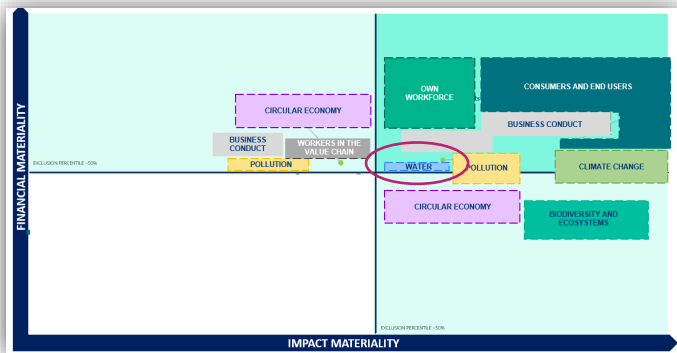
FINANCIAL MATERIALITY

CIRCULAR ECONOMY

BUSINESS CONDUCT

WORKERS IN THE VALUE CHAIN

POLLUTION

EXCLUSION PERCENTILE - 50%

OWN WORKFORCE

CONSUMERS AND END USERS

BUSINESS CONDUCT

WATER

POLLUTION

CLIMATE CHANGE

CIRCULAR ECONOMY

BIODIVERSITY AND ECOSYSTEMS

EXCLUSION PERCENTILE - 50%

IMPACT MATERIALITY